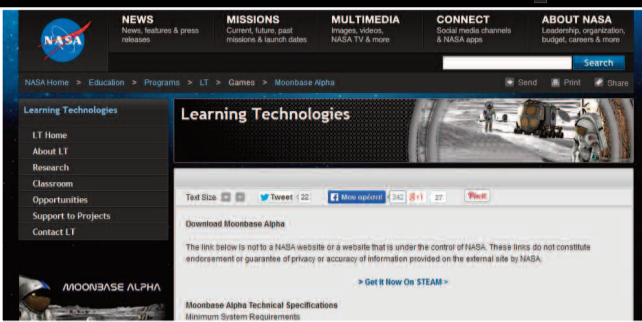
NASA

NEWS
News, features & press releases

MISSIONS
Current, future, past missions & launch dates

MULTIMEDIA
Images, videos, NASA TV & more

CONNECT
Social media channels & NASA apps

ABOUT NASA
Leadership, organization, budget, careers & more

Search

NASA Home > Education > Programs > LT > Games > Moonbase Alpha

Send Print Share

Learning Technologies

LT Home
About LT
Research
Classroom
Opportunities
Support to Projects
Contact LT

MOONBASE ALPHA

Learning Technologies

Text Size Tweet 22 Μου αρέσει! 342 g+1 27 Pinit

Download Moonbase Alpha

The link below is not to a NASA website or a website that is under the control of NASA. These links do not constitute endorsement or guarantee of privacy or accuracy of information provided on the external site by NASA.

> Get It Now On STEAM >

Moonbase Alpha Technical Specifications
Minimum System Requirements